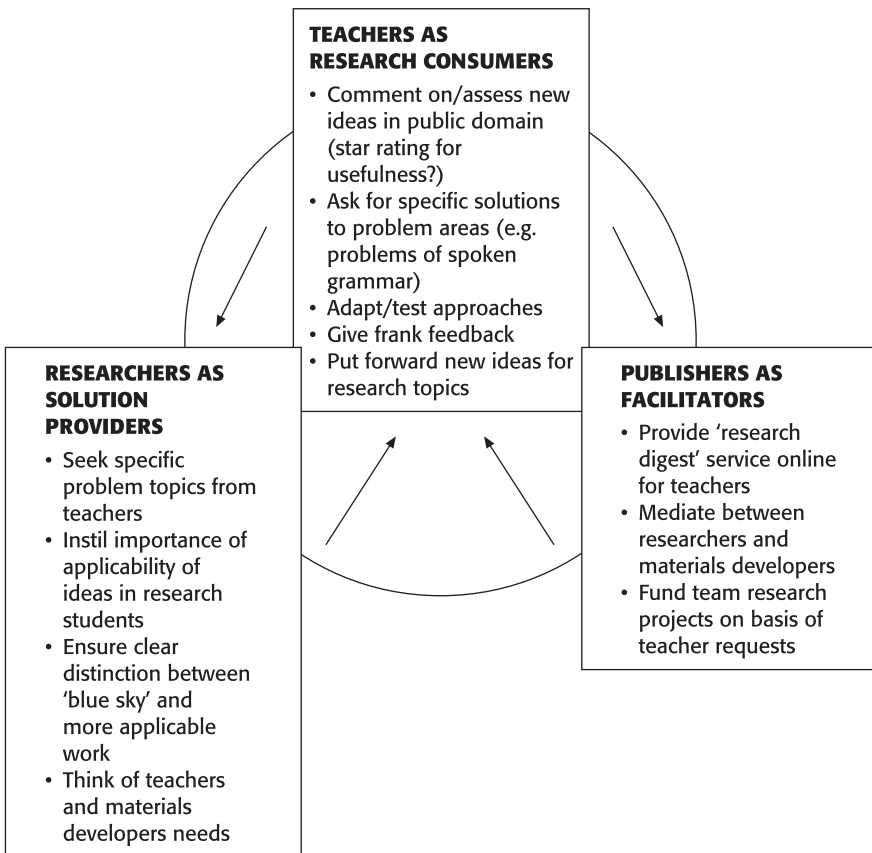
TEACHERS AS RESEARCH CONSUMERS

• Comment on/assess new ideas in public domain (star rating for usefulness?)
• Ask for specific solutions to problem areas (e.g. problems of spoken grammar)
• Adapt/test approaches
• Give frank feedback
• Put forward new ideas for research topics

RESEARCHERS AS SOLUTION PROVIDERS

• Seek specific problem topics from teachers
• Instil importance of applicability of ideas in research students
• Ensure clear distinction between 'blue sky' and more applicable work
• Think of teachers and materials developers needs

PUBLISHERS AS FACILITATORS

• Provide 'research digest' service online for teachers
• Mediate between researchers and materials developers
• Fund team research projects on basis of teacher requests